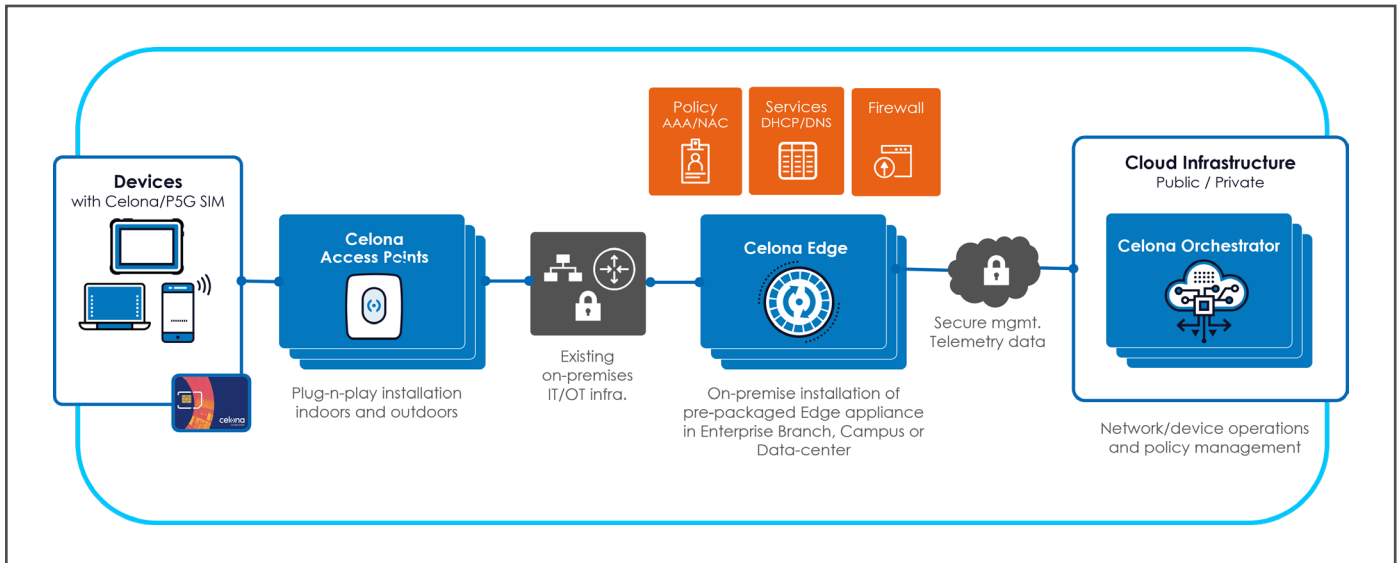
Policy
AAA/NAC

Services
DHCP/DNS

Firewall

Devices
with Celona/P5G SIM

celona

Celona
Access Points

Plug-n-play installation indoors and outdoors

Existing on-premises IT/OT infra.

Celona Edge

On-premise installation of pre-packaged Edge appliance in Enterprise Branch, Campus or Data-center

Secure mgmt.
Telemetry data

Cloud Infrastructure
Public / Private

Celona Orchestrator

Network/device operations and policy management